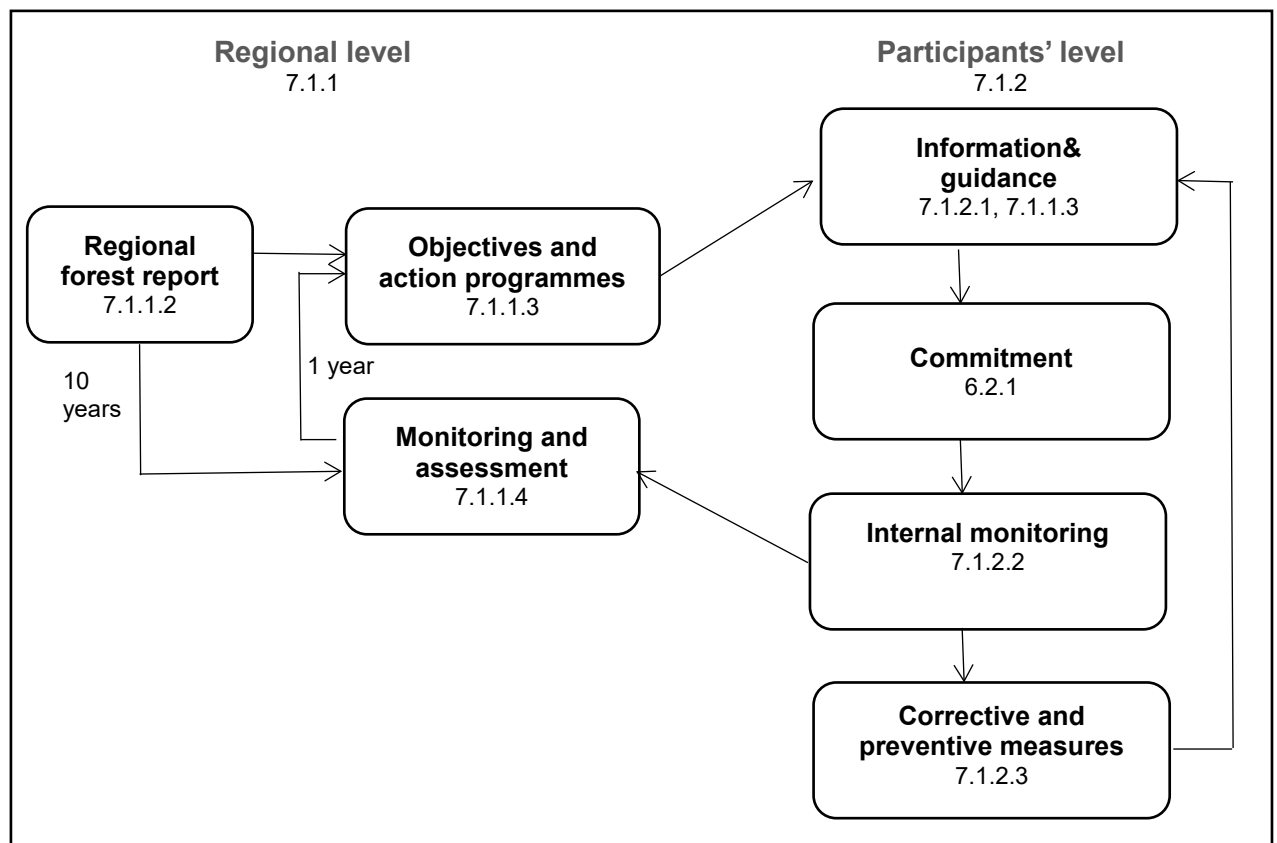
Regional level
7.1.1

Participants' level
7.1.2

Regional forest report
7.1.1.2

Objectives and action programmes
7.1.1.3

Information& guidance
7.1.2.1, 7.1.1.3

10 years

1 year

Commitment
6.2.1

Monitoring and assessment
7.1.1.4

Internal monitoring
7.1.2.2

Corrective and preventive measures
7.1.2.3